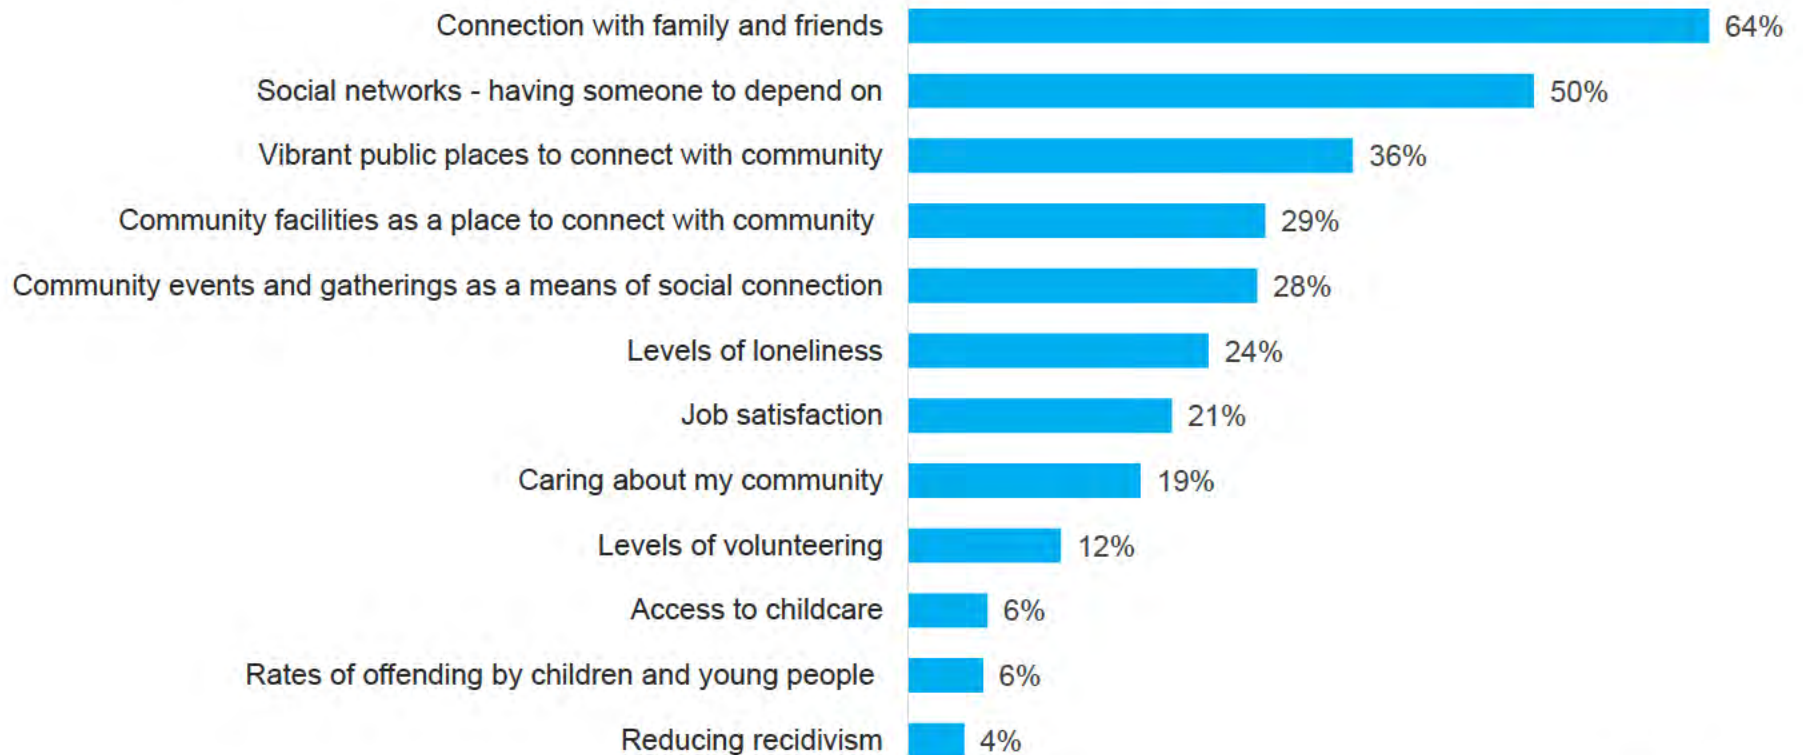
Connection with family and friends 64%
Social networks - having someone to depend on 50%
Vibrant public places to connect with community 36%
Community facilities as a place to connect with community 29%
Community events and gatherings as a means of social connection 28%
Levels of loneliness 24%
Job satisfaction 21%
Caring about my community 19%
Levels of volunteering 12%
Access to childcare 6%
Rates of offending by children and young people 6%
Reducing recidivism 4%